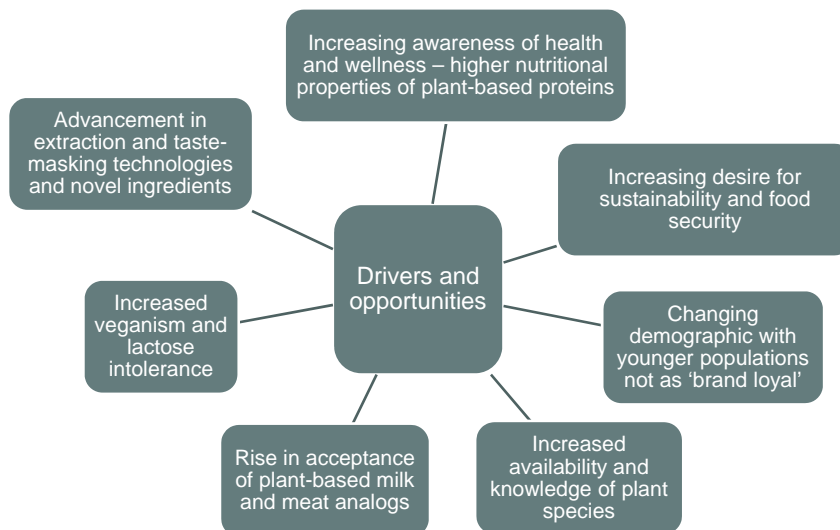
Increasing awareness of health and wellness – higher nutritional properties of plant-based proteins

Advancement in extraction and taste-masking technologies and novel ingredients

Increasing desire for sustainability and food security

Drivers and opportunities

Increased veganism and lactose intolerance

Changing demographic with younger populations not as 'brand loyal'

Rise in acceptance of plant-based milk and meat analogs

Increased availability and knowledge of plant species